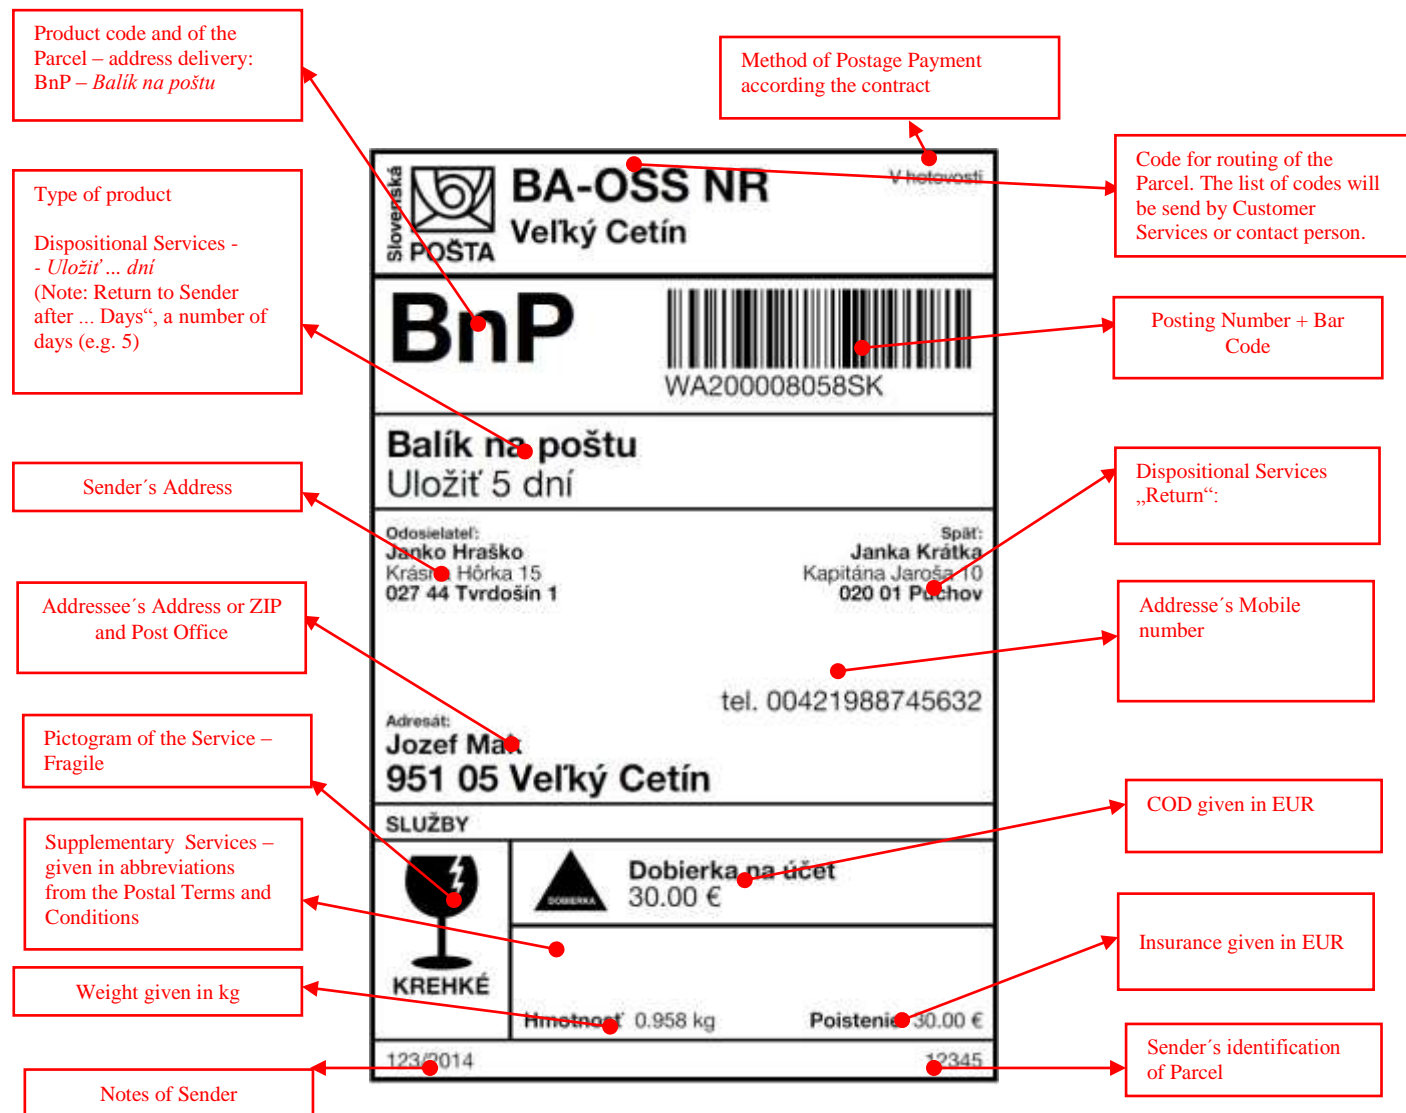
Product code and of the Parcel – address delivery: BnP – *Balík na poštu*

Method of Postage Payment according the contract

Slovenská POŠTA

BA-OSS NR
Veľký Cetín

V hotovosti

Code for routing of the Parcel. The list of codes will be send by Customer Services or contact person.

Type of product

Dispositional Services - - *Uložiť ... dní* (Note: Return to Sender after ... Days", a number of days (e.g. 5)

BnP

WA200008058SK

Posting Number + Bar Code

Balík na poštu
Uložiť 5 dní

Sender´s Address

Odosielateľ:
Janko Hraško
Krásna Hôrka 15
027 44 Tvrdošín 1

Späť:
Janka Krátka
Kapitána Jaroša 10
020 01 Púchov

Dispositional Services „Return":

Addressee´s Address or ZIP and Post Office

Addresse´s Mobile number

tel. 00421988745632

Adresát:
Jozef Mak
951 05 Veľký Cetín

Pictogram of the Service – Fragile

SLUŽBY

COD given in EUR

Supplementary Services – given in abbreviations from the Postal Terms and Conditions

DOBIERKA

Dobierka na účet
30.00 €

KREHKÉ

Insurance given in EUR

Weight given in kg

Hmotnosť 0.958 kg

Poistenie 30.00 €

123/2014

12345

Sender´s identification of Parcel

Notes of Sender